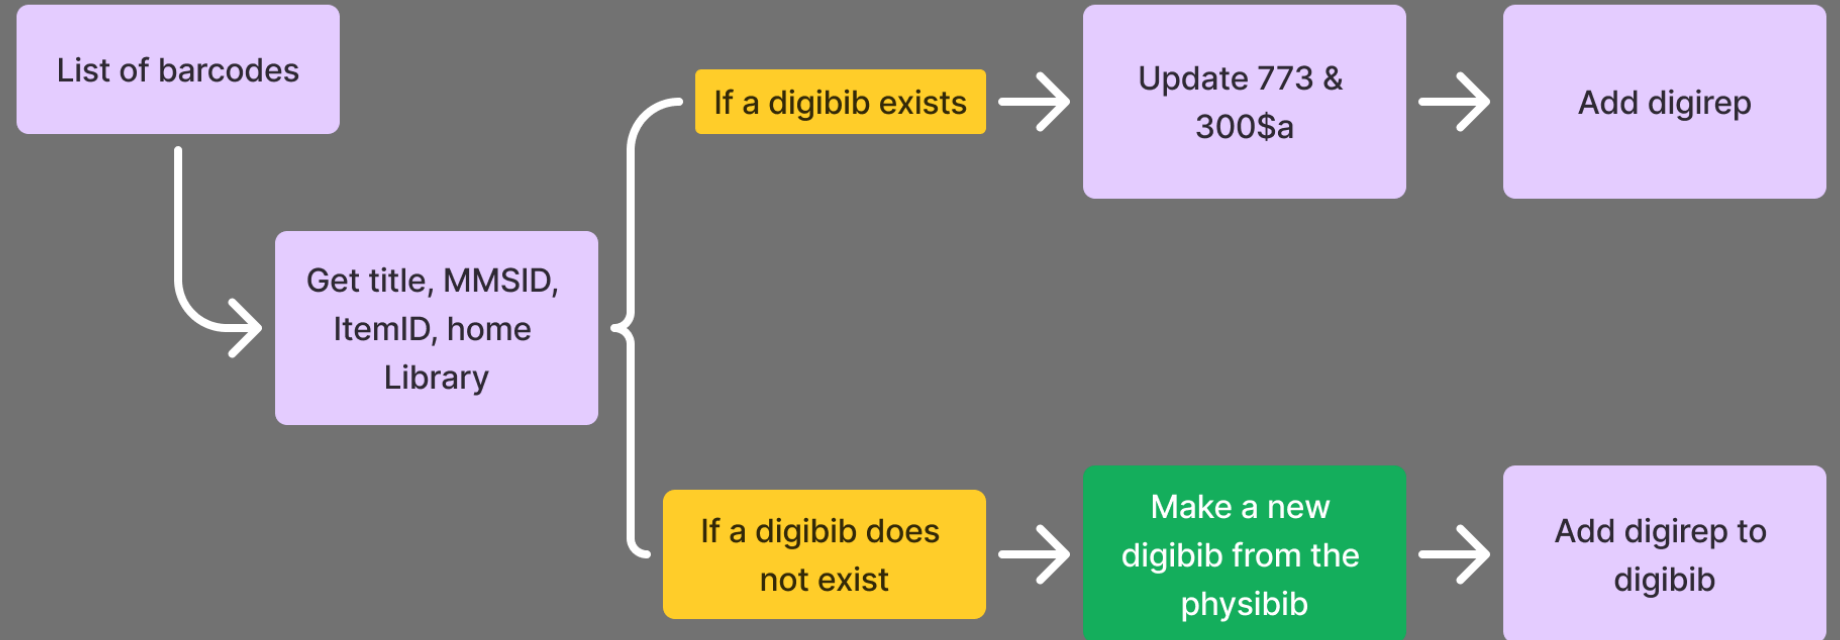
List of barcodes

Get title, MMSID, ItemID, home Library

If a digibib exists

Update 773 & 300$a

Add digirep

If a digibib does not exist

Make a new digibib from the physibib

Add digirep to digibib